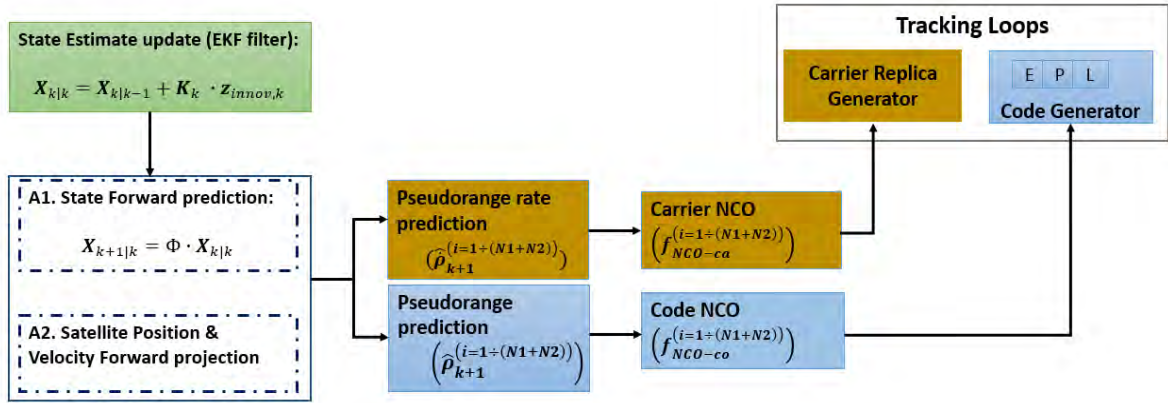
State Estimate update (EKF filter):

$X_{k|k} = X_{k|k-1} + K_k \cdot z_{innov,k}$

Tracking Loops

Carrier Replica Generator

E P L

Code Generator

A1. State Forward prediction:

$X_{k+1|k} = \Phi \cdot X_{k|k}$

A2. Satellite Position & Velocity Forward projection

Pseudorange rate prediction

$(\hat{\dot{\rho}}_{k+1}^{(i=1\div(N1+N2))})$

Carrier NCO

$(f_{NCO-ca}^{(i=1\div(N1+N2))})$

Pseudorange prediction

$(\hat{\rho}_{k+1}^{(i=1\div(N1+N2))})$

Code NCO

$(f_{NCO-co}^{(i=1\div(N1+N2))})$